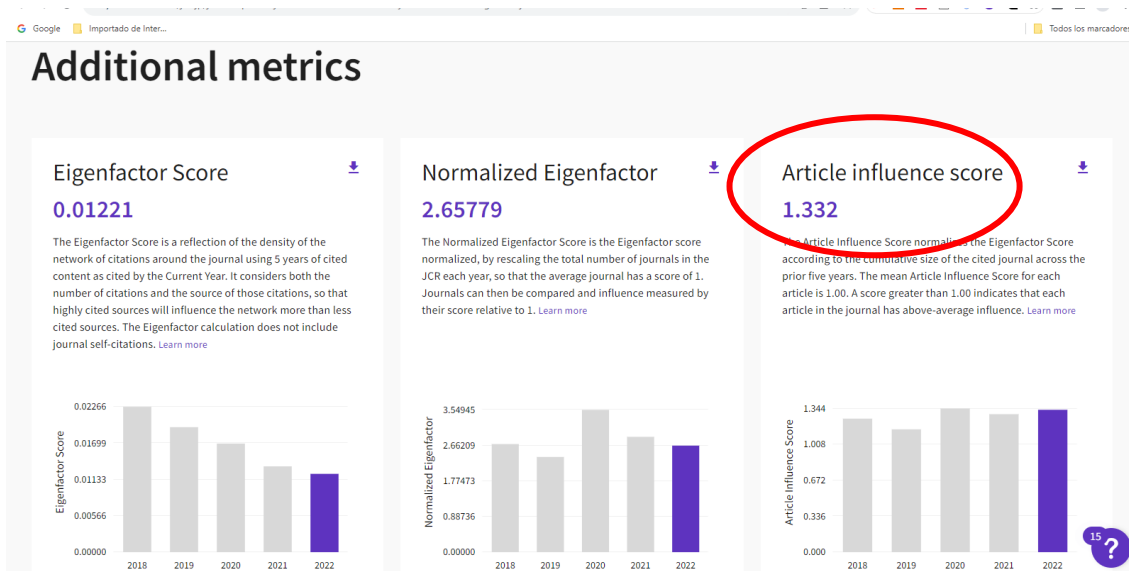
Google Importado de Inter... Todos los marcadores

Additional metrics

Eigenfactor Score
0.01221
The Eigenfactor Score is a reflection of the density of the network of citations around the journal using 5 years of cited content as cited by the Current Year. It considers both the number of citations and the source of those citations, so that highly cited sources will influence the network more than less cited sources. The Eigenfactor calculation does not include journal self-citations. Learn more

Eigenfactor Score
0.02266
0.01699
0.01133
0.00566
0.00000
2018 2019 2020 2021 2022

Normalized Eigenfactor
2.65779
The Normalized Eigenfactor Score is the Eigenfactor score normalized, by rescaling the total number of journals in the JCR each year, so that the average journal has a score of 1. Journals can then be compared and influence measured by their score relative to 1. Learn more

Normalized Eigenfactor
3.54945
2.66209
1.77473
0.88736
0.00000
2018 2019 2020 2021 2022

Article influence score
1.332
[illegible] Article Influence Score normali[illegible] the Eigenfactor Score according to the cumulative size of the cited journal across the prior five years. The mean Article Influence Score for each article is 1.00. A score greater than 1.00 indicates that each article in the journal has above-average influence. Learn more

Article Influence Score
1.344
1.008
0.672
0.336
0.000
2018 2019 2020 2021 2022

15
?